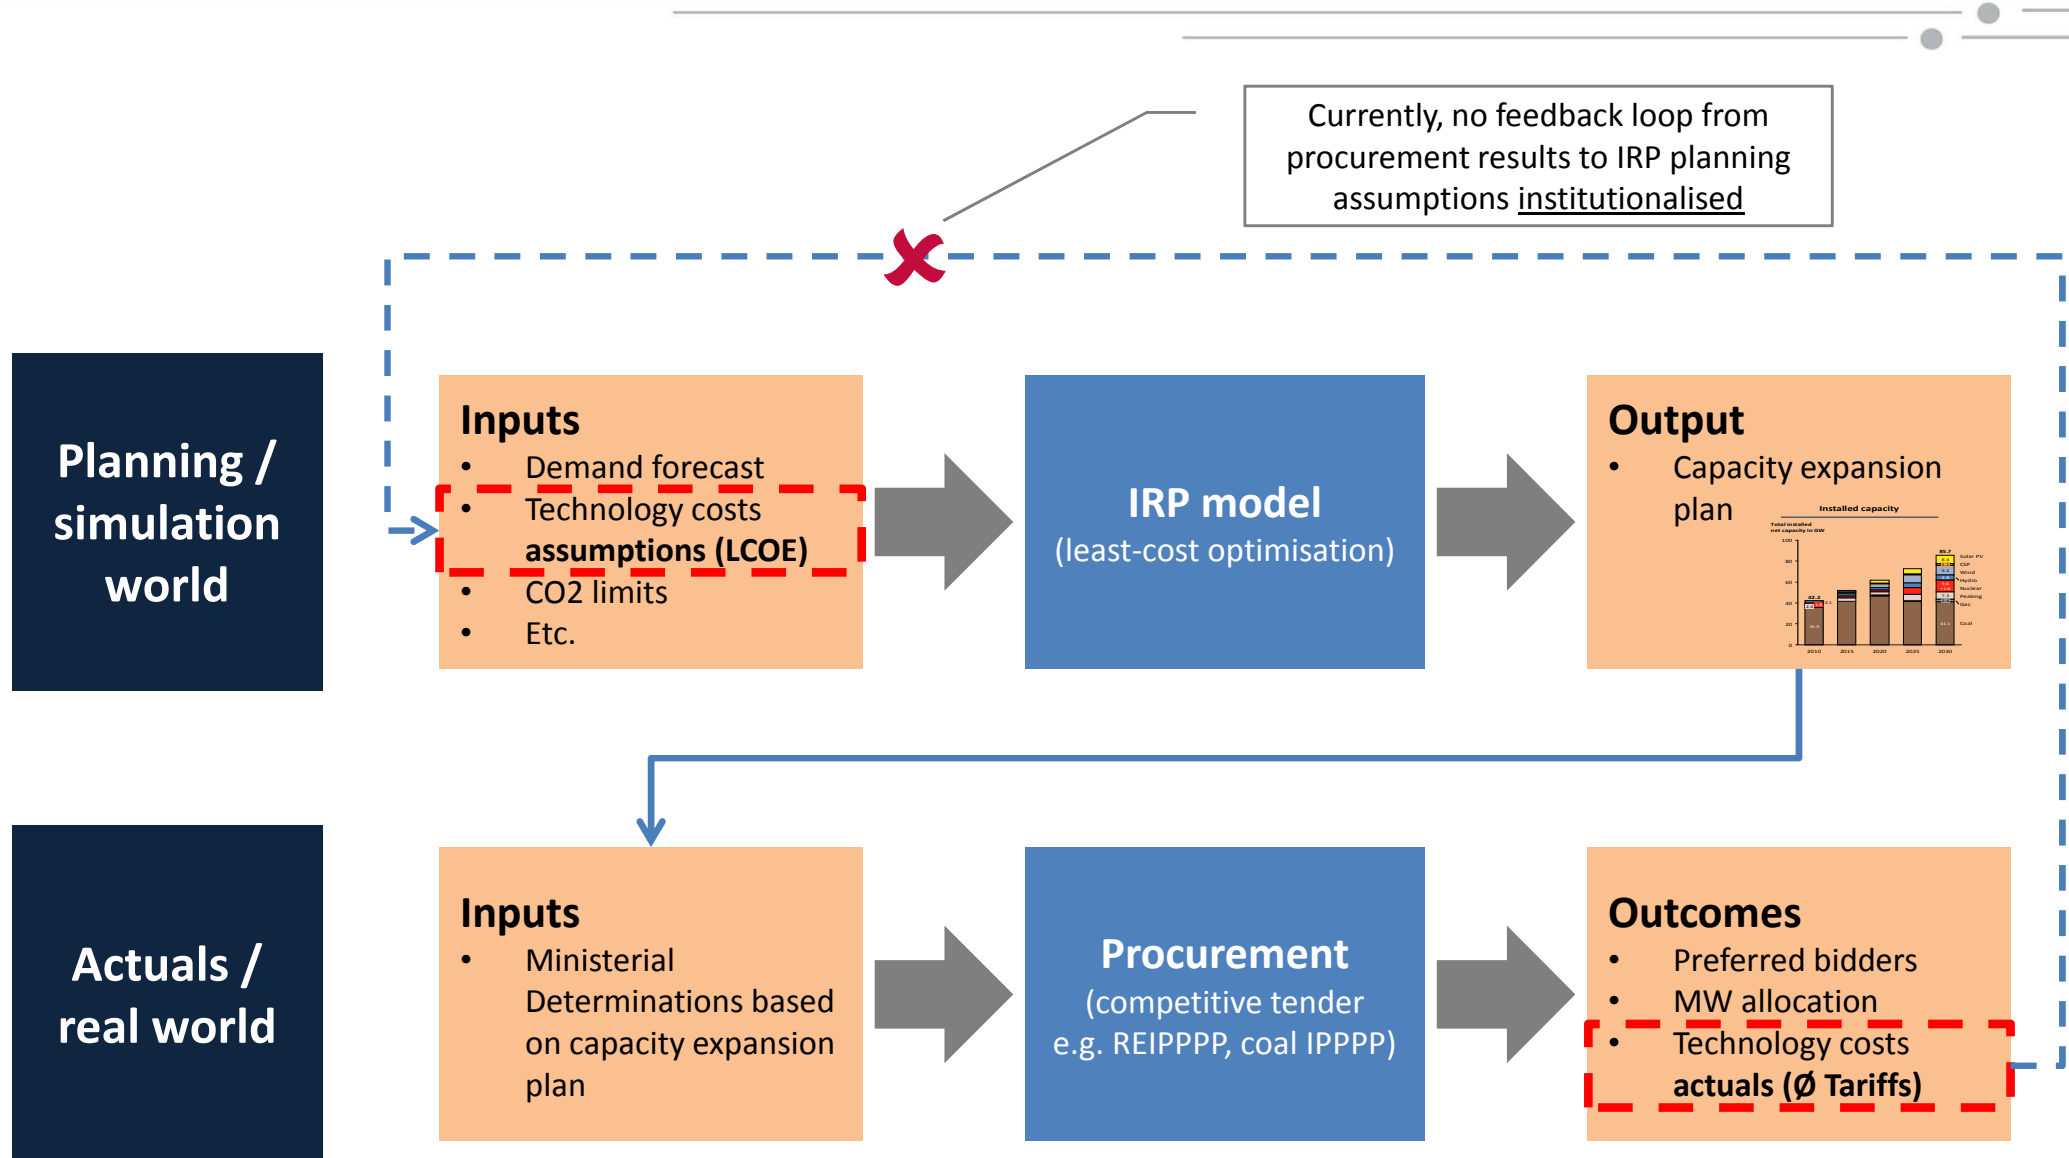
Currently, no feedback loop from procurement results to IRP planning assumptions institutionalised

Planning / simulation world

Inputs
• Demand forecast
• Technology costs assumptions (LCOE)
• CO2 limits
• Etc.

IRP model
(least-cost optimisation)

Output
• Capacity expansion plan

Installed capacity

Actuals / real world

Inputs
• Ministerial Determinations based on capacity expansion plan

Procurement
(competitive tender e.g. REIPPPP, coal IPPPP)

Outcomes
• Preferred bidders
• MW allocation
• Technology costs actuals (Ø Tariffs)